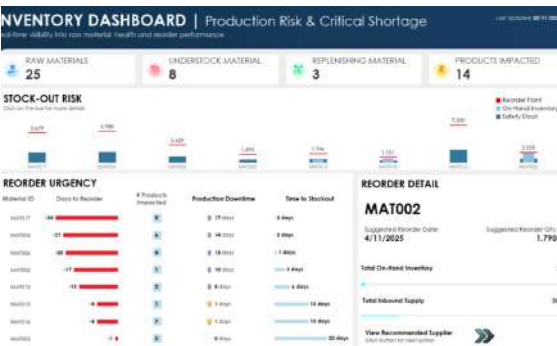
NVENTORY DASHBOARD | Production Risk & Critical Shortage

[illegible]

Real-time visibility into raw material health and reorder performance

RAW MATERIALS
25

UNDERSTOCK MATERIAL
8

REPLENISHING MATERIAL
3

PRODUCTS IMPACTED
14

STOCK-OUT RISK

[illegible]

Reorder Point
On-Hand Inventory
Safety Stock

3,679

3,986

3,429

1,895

1,796

1,151

7,330

2,038

REORDER URGENCY

| Material ID | Days to Reorder | # Products Impacted | Production Downtime | Time to Stockout |
|---|---|---|---|---|
| MAT017 | -84 | 6 | 29 days | 6 days |
| MAT002 | -21 | 5 | 14 days | 0 days |
| MAT006 | -20 | 6 | 18 days | 7 days |
| MAT002 | -17 | 5 | 16 days | 5 days |
| MAT010 | -15 | 6 | 8 days | 6 days |
| MAT015 | -9 | 5 | 3 days | 10 days |
| MAT021 | -8 | 5 | 1 days | 10 days |
| MAT023 | -1 | 6 | 0 days | 20 days |

REORDER DETAIL

MAT002

Suggested Reorder Date
4/11/2025

Suggested Reorder Qty
1,790

Total On-Hand Inventory

Total Inbound Supply

View Recommended Supplier
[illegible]